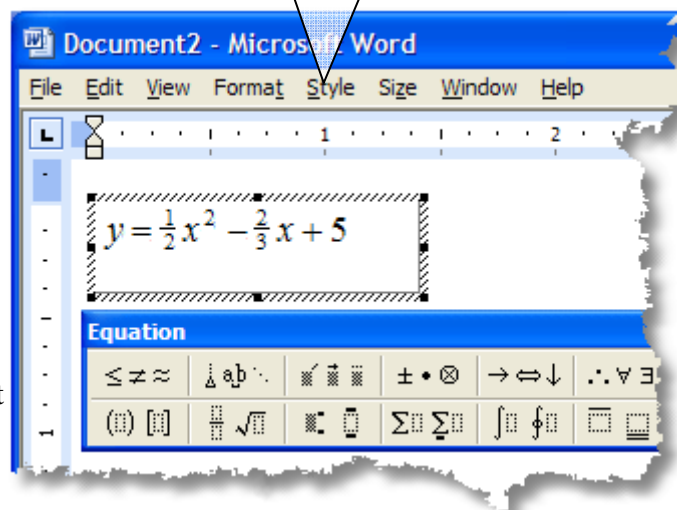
Document2 - Microsoft Word

File Edit View Format Style Size Window Help

1 2

$y = \frac{1}{2}x^2 - \frac{2}{3}x + 5$

Equation

$\leq \neq \approx$ $\pm \bullet \otimes$ $\rightarrow \Leftrightarrow \downarrow$ $\therefore \forall \exists$

$\sqrt{}$ $\Sigma$ $\Sigma$ $\int$ $\oint$

1